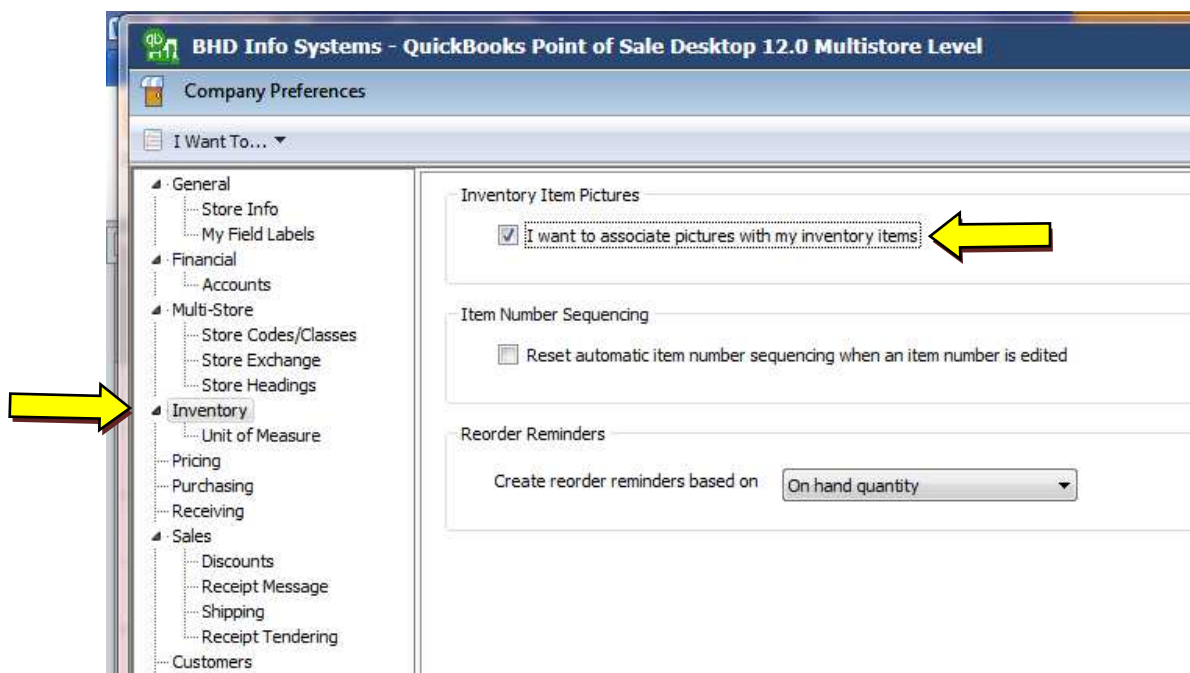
BHD Info Systems - QuickBooks Point of Sale Desktop 12.0 Multistore Level

Company Preferences

I Want To...

General
Store Info
My Field Labels
Financial
Accounts
Multi-Store
Store Codes/Classes
Store Exchange
Store Headings
Inventory
Unit of Measure
Pricing
Purchasing
Receiving
Sales
Discounts
Receipt Message
Shipping
Receipt Tendering
Customers

Inventory Item Pictures
I want to associate pictures with my inventory items

Item Number Sequencing
Reset automatic item number sequencing when an item number is edited

Reorder Reminders
Create reorder reminders based on On hand quantity